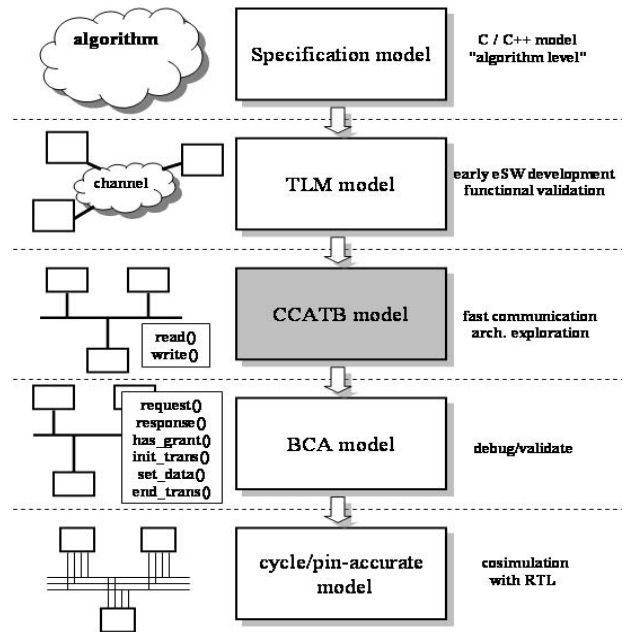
algorithm

Specification model

C / C++ model
"algorithm level"

channel

TLM model

early eSW development
functional validation

read()
write()

CCATB model

fast communication
arch. exploration

request()
response()
has_grant()
init_trans()
set_data()
end_trans()

BCA model

debug/validate

cycle/pin-accurate model

cosimulation
with RTL